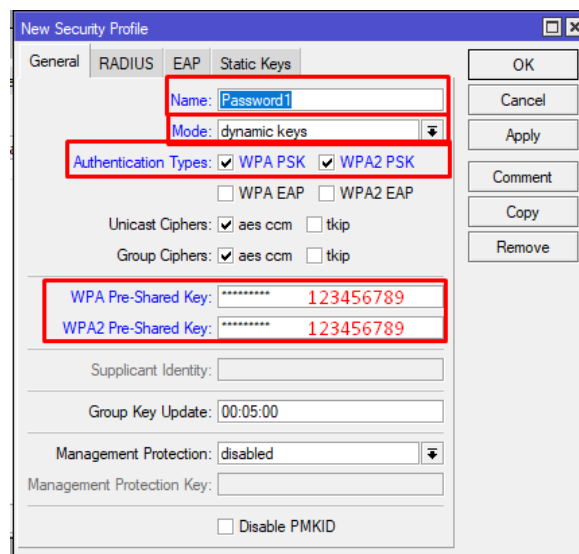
New Security Profile

General | RADIUS | EAP | Static Keys

OK
Cancel
Apply
Comment
Copy
Remove

Name: Password1
Mode: dynamic keys
Authentication Types: ☑ WPA PSK ☑ WPA2 PSK
☐ WPA EAP ☐ WPA2 EAP
Unicast Ciphers: ☑ aes ccm ☐ tkip
Group Ciphers: ☑ aes ccm ☐ tkip

WPA Pre-Shared Key: ********* 123456789
WPA2 Pre-Shared Key: ********* 123456789

Supplicant Identity:

Group Key Update: 00:05:00

Management Protection: disabled
Management Protection Key:

☐ Disable PMKID